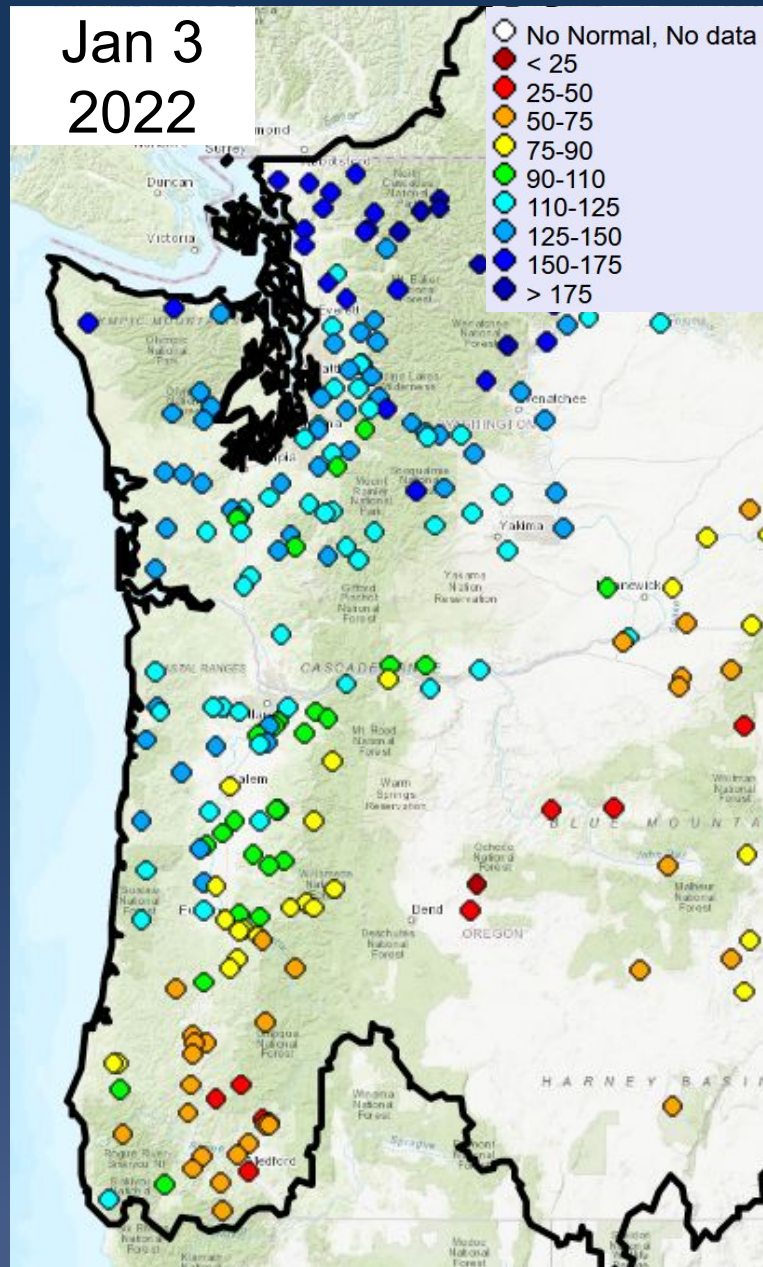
Jan 3
2022

No Normal, No data
< 25
25-50
50-75
75-90
90-110
110-125
125-150
150-175
> 175

Surrey
Duncan
Victoria
Olympic Mountains
Olympic National Park
Everett
Mt. Baker National Forest
North Cascades
Wenatchee National Forest
Alpine Lakes Wilderness
Wenatchee
Washington
Snoqualmie Pass
Mount Rainier National Park
Yakima
Gifford Pinchot National Forest
Yakama Nation Reservation
Kennewick
Coastal Ranges
Cascade Range
Mt. Hood National Forest
Warm Springs Reservation
Salem
Whitman National Forest
Blue Mountains
Siuslaw National Forest
Willamette National Forest
Ochoco National Forest
Malheur National Forest
Eugene
Bend
Oregon
Deschutes National Forest
Umpqua National Forest
Harney Basin
Winema National Forest
Fremont National Forest
Rogue River-Siskiyou NF
Medford
Klamath
Modoc National Forest